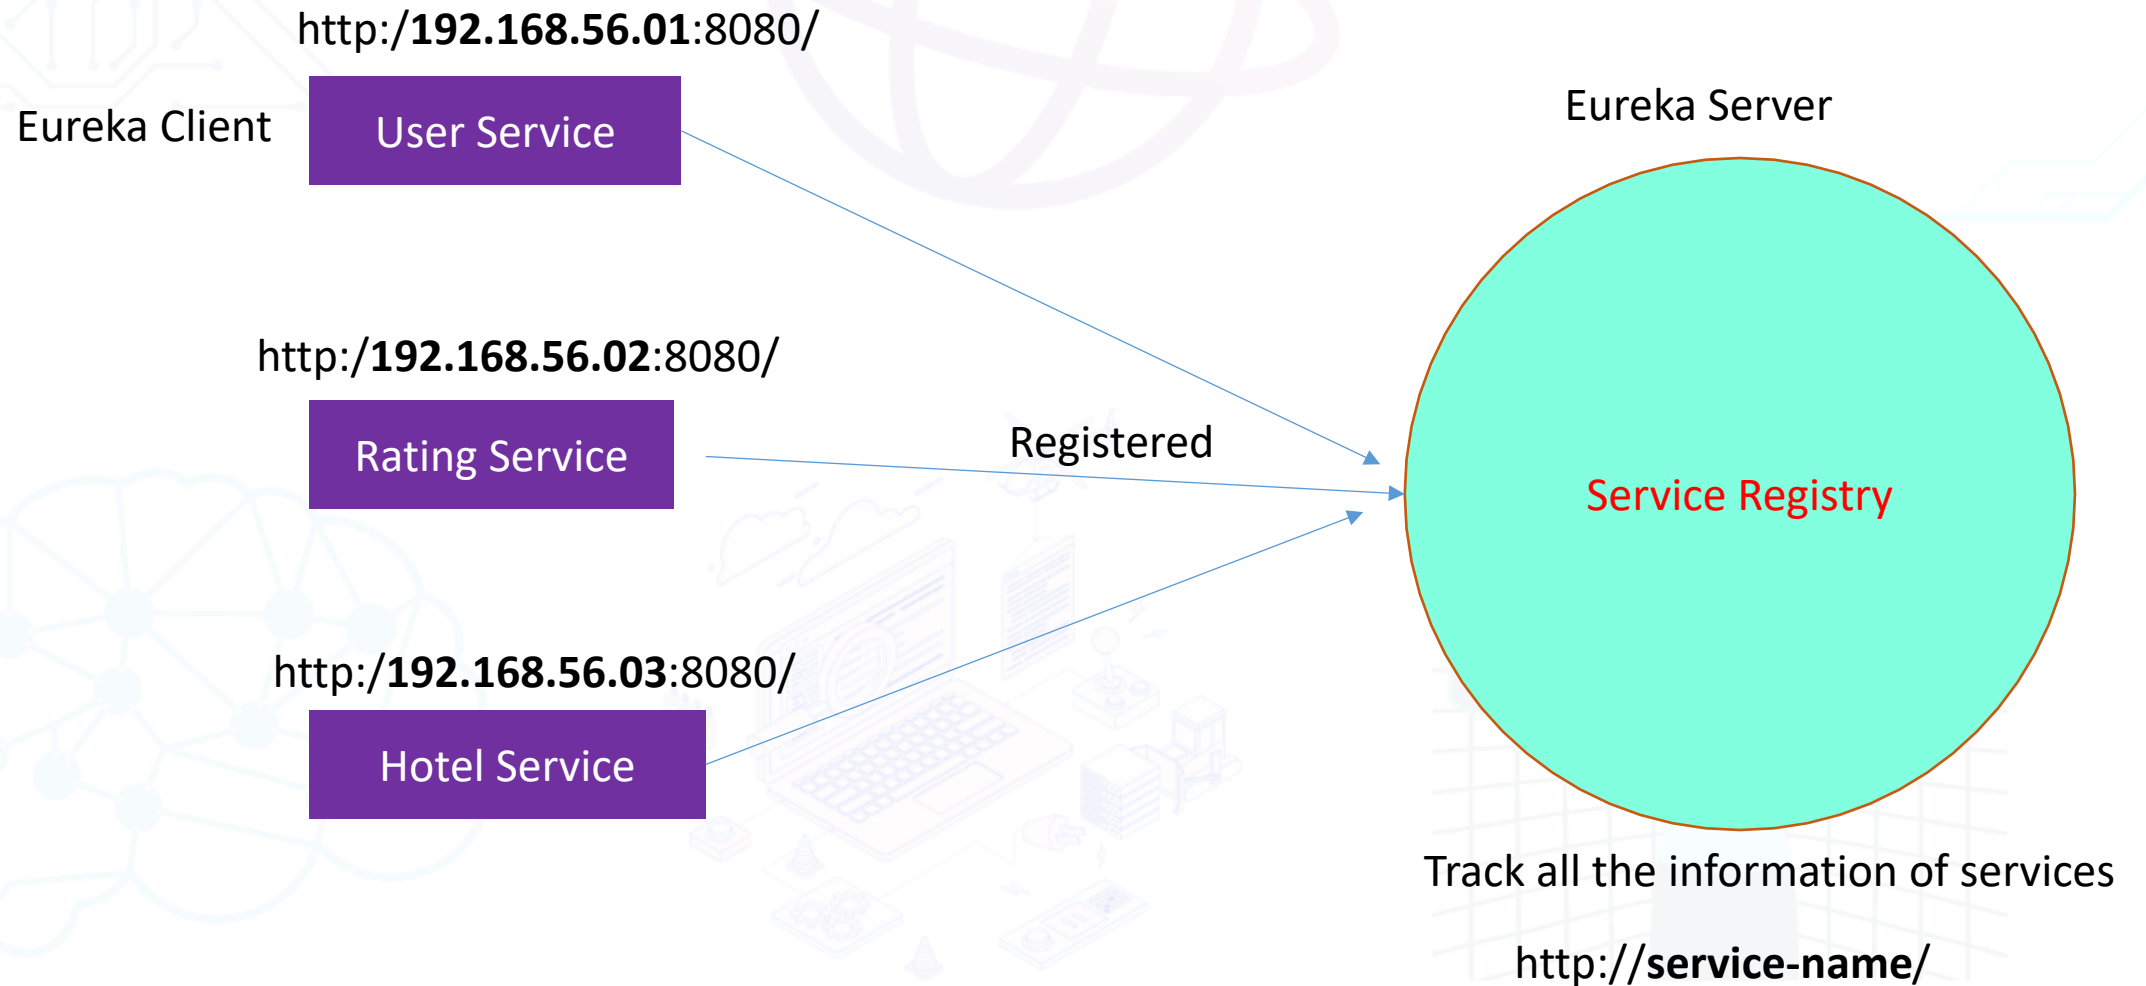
http:/192.168.56.01:8080/

Eureka Client

User Service

Eureka Server

http:/192.168.56.02:8080/

Rating Service

Registered

Service Registry

http:/192.168.56.03:8080/

Hotel Service

Track all the information of services

http://service-name/